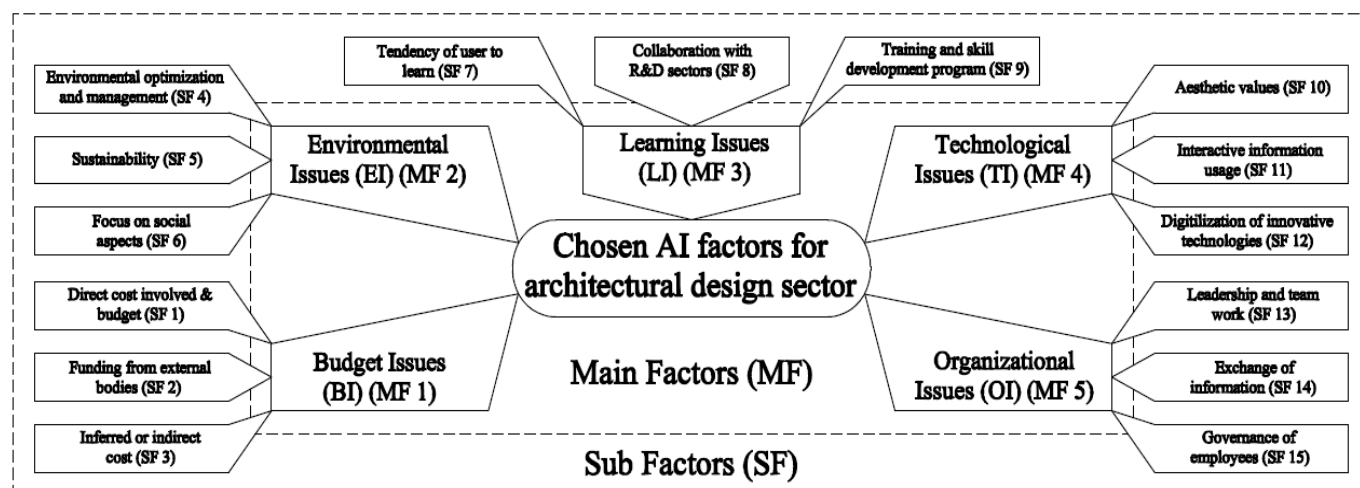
Tendency of user to learn (SF 7)

Collaboration with R&D sectors (SF 8)

Training and skill development program (SF 9)

Environmental optimization and management (SF 4)

Sustainability (SF 5)

Focus on social aspects (SF 6)

Environmental Issues (EI) (MF 2)

Learning Issues (LI) (MF 3)

Technological Issues (TI) (MF 4)

Aesthetic values (SF 10)

Interactive information usage (SF 11)

Digitilization of innovative technologies (SF 12)

Chosen AI factors for architectural design sector

Direct cost involved & budget (SF 1)

Funding from external bodies (SF 2)

Inferred or indirect cost (SF 3)

Budget Issues (BI) (MF 1)

Main Factors (MF)

Organizational Issues (OI) (MF 5)

Leadership and team work (SF 13)

Exchange of information (SF 14)

Governance of employees (SF 15)

Sub Factors (SF)